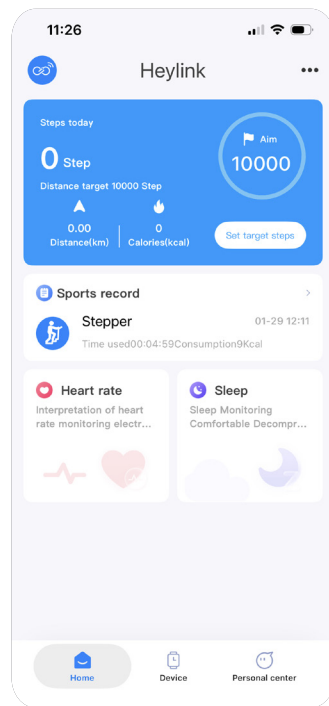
11:26

Heylink

Steps today

0 Step

Distance target 10000 Step

0.00
Distance(km)

0
Calories(kcal)

Aim
10000

Set target steps

Sports record

Stepper
01-29 12:11
Time used00:04:59Consumption9Kcal

Heart rate
Interpretation of heart rate monitoring electr...

Sleep
Sleep Monitoring Comfortable Decompr...

Home
Device
Personal center